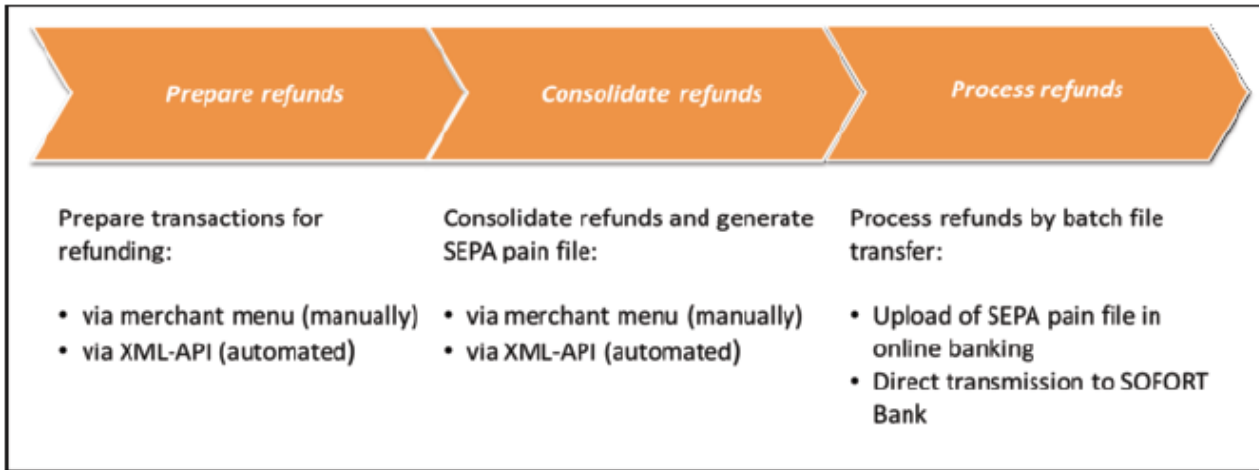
Prepare refunds

Consolidate refunds

Process refunds

Prepare transactions for refunding:

• via merchant menu (manually)
• via XML-API (automated)

Consolidate refunds and generate SEPA pain file:

• via merchant menu (manually)
• via XML-API (automated)

Process refunds by batch file transfer:

• Upload of SEPA pain file in online banking
• Direct transmission to SOFORT Bank